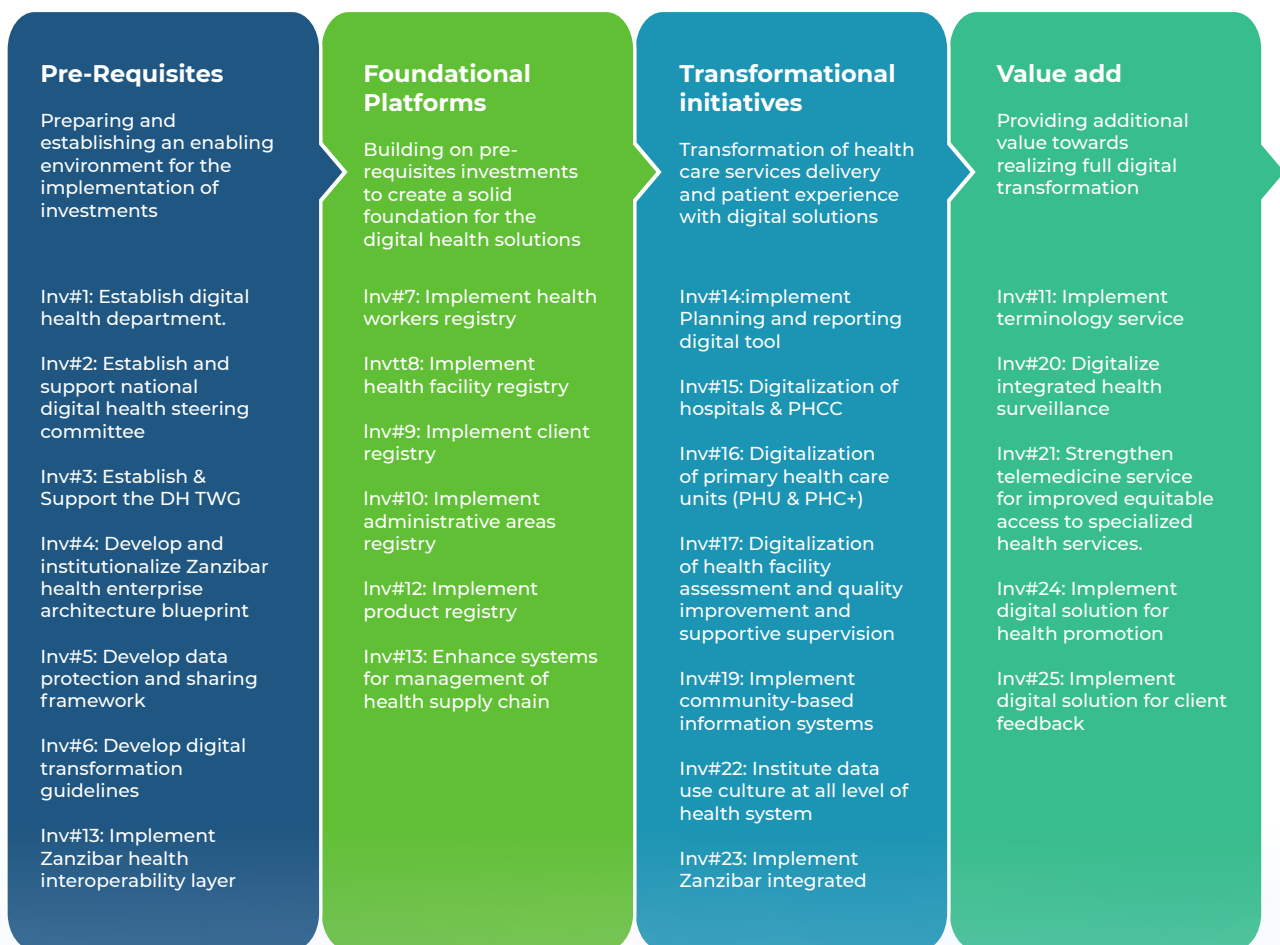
Pre-Requisites

Preparing and establishing an enabling environment for the implementation of investments

Inv#1: Establish digital health department.

Inv#2: Establish and support national digital health steering committee

Inv#3: Establish & Support the DH TWG

Inv#4: Develop and institutionalize Zanzibar health enterprise architecture blueprint

Inv#5: Develop data protection and sharing framework

Inv#6: Develop digital transformation guidelines

Inv#13: Implement Zanzibar health interoperability layer

Foundational Platforms

Building on pre-requisites investments to create a solid foundation for the digital health solutions

Inv#7: Implement health workers registry

Invtt8: Implement health facility registry

Inv#9: Implement client registry

Inv#10: Implement administrative areas registry

Inv#12: Implement product registry

Inv#13: Enhance systems for management of health supply chain

Transformational initiatives

Transformation of health care services delivery and patient experience with digital solutions

Inv#14:implement Planning and reporting digital tool

Inv#15: Digitalization of hospitals & PHCC

Inv#16: Digitalization of primary health care units (PHU & PHC+)

Inv#17: Digitalization of health facility assessment and quality improvement and supportive supervision

Inv#19: Implement community-based information systems

Inv#22: Institute data use culture at all level of health system

Inv#23: Implement Zanzibar integrated

Value add

Providing additional value towards realizing full digital transformation

Inv#11: Implement terminology service

Inv#20: Digitalize integrated health surveillance

Inv#21: Strengthen telemedicine service for improved equitable access to specialized health services.

Inv#24: Implement digital solution for health promotion

Inv#25: Implement digital solution for client feedback